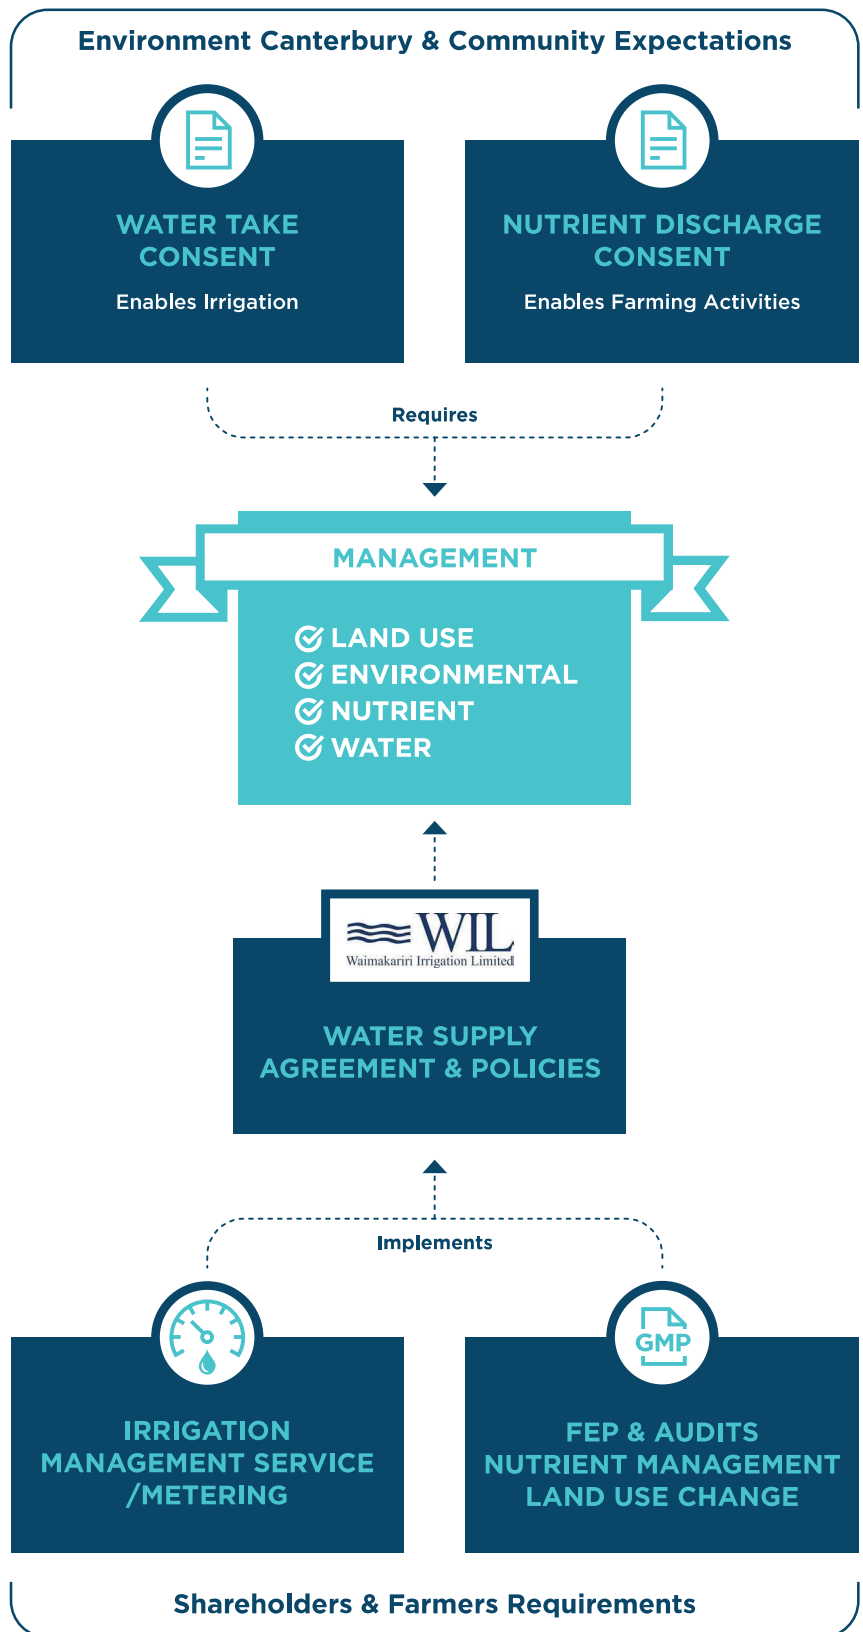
Environment Canterbury & Community Expectations

WATER TAKE CONSENT

Enables Irrigation

NUTRIENT DISCHARGE CONSENT

Enables Farming Activities

Requires

MANAGEMENT

LAND USE
ENVIRONMENTAL
NUTRIENT
WATER

WIL
Waimakariri Irrigation Limited

WATER SUPPLY AGREEMENT & POLICIES

Implements

GMP

IRRIGATION MANAGEMENT SERVICE /METERING

FEP & AUDITS
NUTRIENT MANAGEMENT
LAND USE CHANGE

Shareholders & Farmers Requirements